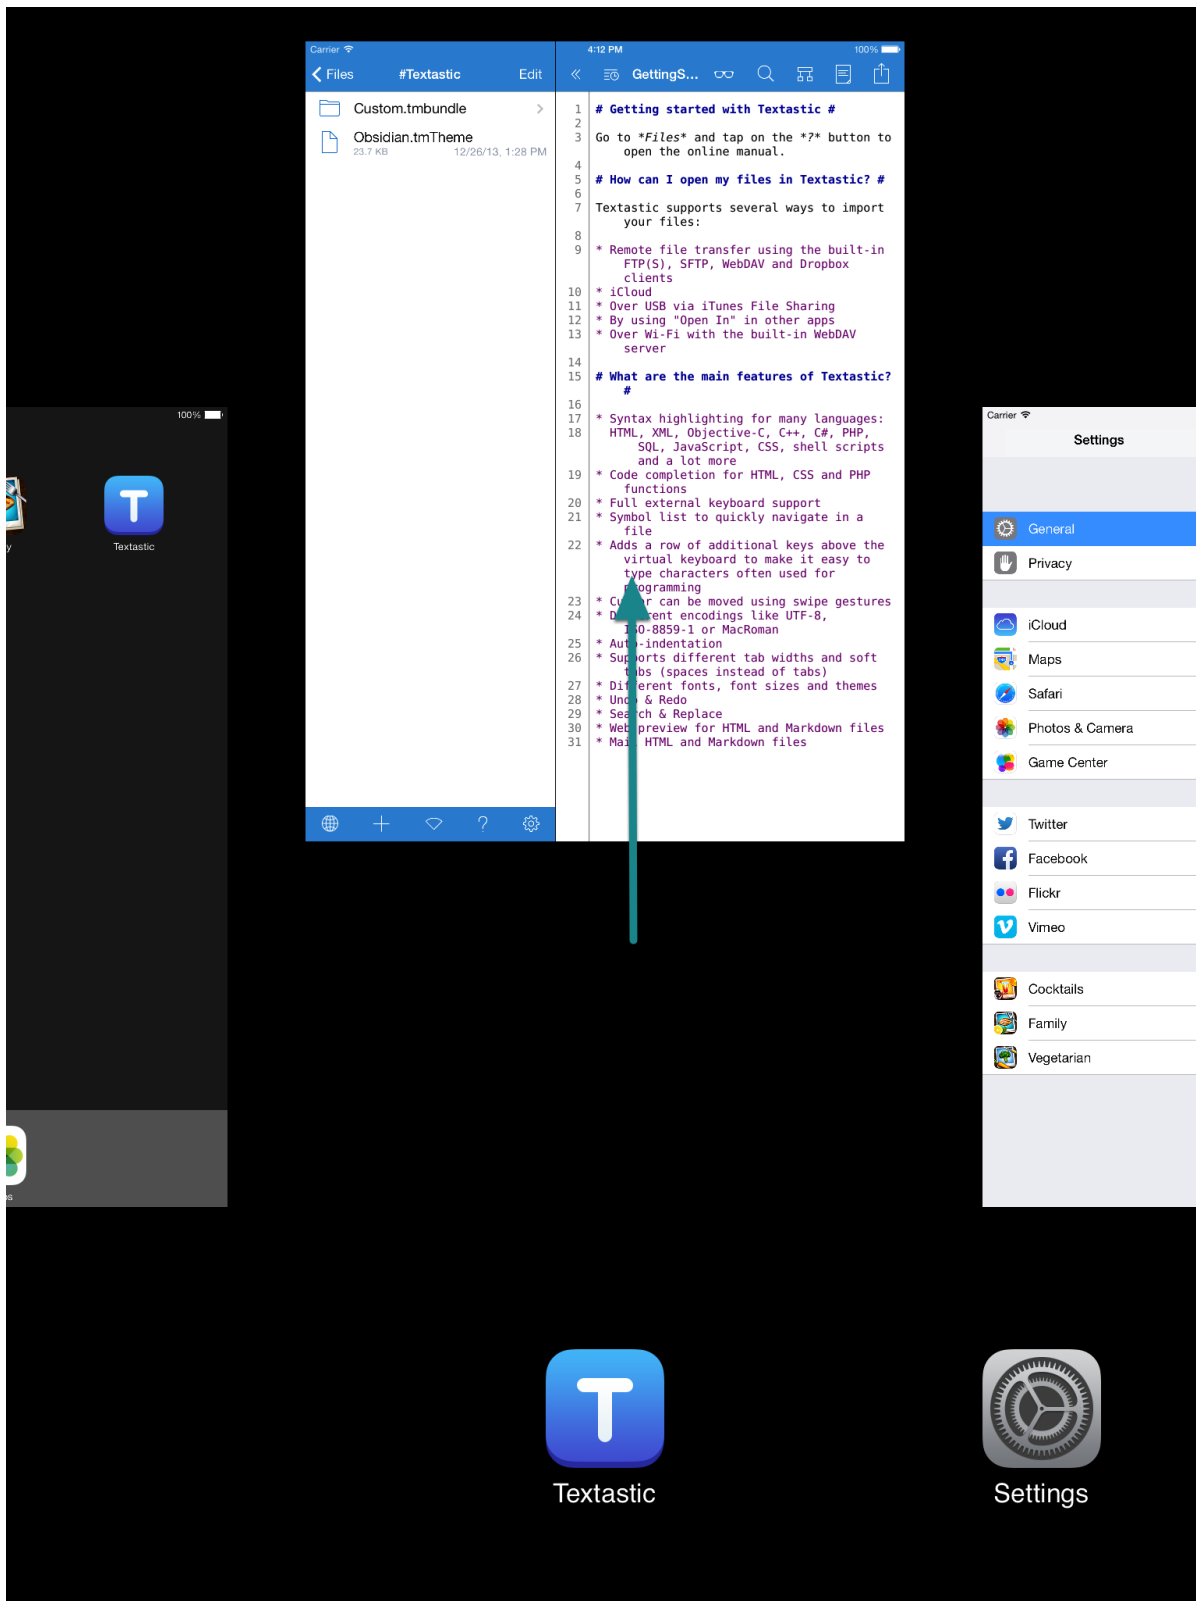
Carrier 4:12 PM 100%

Files #Textastic Edit

Custom.tmbundle

Obsidian.tmTheme
23.7 KB 12/26/13, 1:28 PM

GettingS...

1 # Getting started with Textastic #
2
3 Go to *Files* and tap on the *?* button to open the online manual.
4
5 # How can I open my files in Textastic? #
6
7 Textastic supports several ways to import your files:
8
9 * Remote file transfer using the built-in FTP(S), SFTP, WebDAV and Dropbox clients
10 * iCloud
11 * Over USB via iTunes File Sharing
12 * By using "Open In" in other apps
13 * Over Wi-Fi with the built-in WebDAV server
14
15 # What are the main features of Textastic? #
16
17 * Syntax highlighting for many languages:
18 HTML, XML, Objective-C, C++, C#, PHP, SQL, JavaScript, CSS, shell scripts and a lot more
19 * Code completion for HTML, CSS and PHP functions
20 * Full external keyboard support
21 * Symbol list to quickly navigate in a file
22 * Adds a row of additional keys above the virtual keyboard to make it easy to type characters often used for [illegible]ogramming
23 * C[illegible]r can be moved using swipe gestures
24 * D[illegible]ent encodings like UTF-8, I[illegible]O-8859-1 or MacRoman
25 * Aut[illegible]-indentation
26 * Sup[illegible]orts different tab widths and soft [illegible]bs (spaces instead of tabs)
27 * Dif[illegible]erent fonts, font sizes and themes
28 * Unc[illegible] & Redo
29 * Sea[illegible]ch & Replace
30 * Web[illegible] preview for HTML and Markdown files
31 * Mai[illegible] HTML and Markdown files

100%

Textastic

Carrier

Settings

General
Privacy
iCloud
Maps
Safari
Photos & Camera
Game Center
Twitter
Facebook
Flickr
Vimeo
Cocktails
Family
Vegetarian

Textastic

Settings